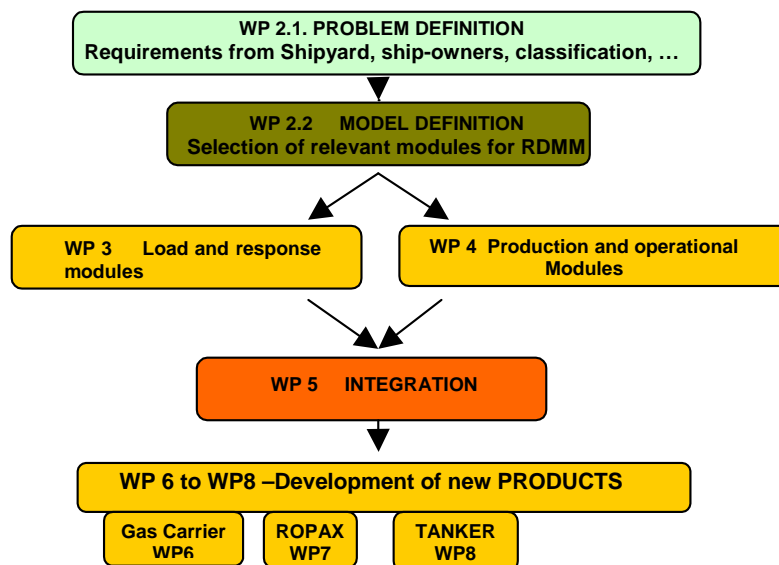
WP 2.1. PROBLEM DEFINITION
Requirements from Shipyard, ship-owners, classification, …

WP 2.2 MODEL DEFINITION
Selection of relevant modules for RDMM

WP 3 Load and response modules

WP 4 Production and operational Modules

WP 5 INTEGRATION

WP 6 to WP8 –Development of new PRODUCTS

Gas Carrier WP6

ROPAX WP7

TANKER WP8